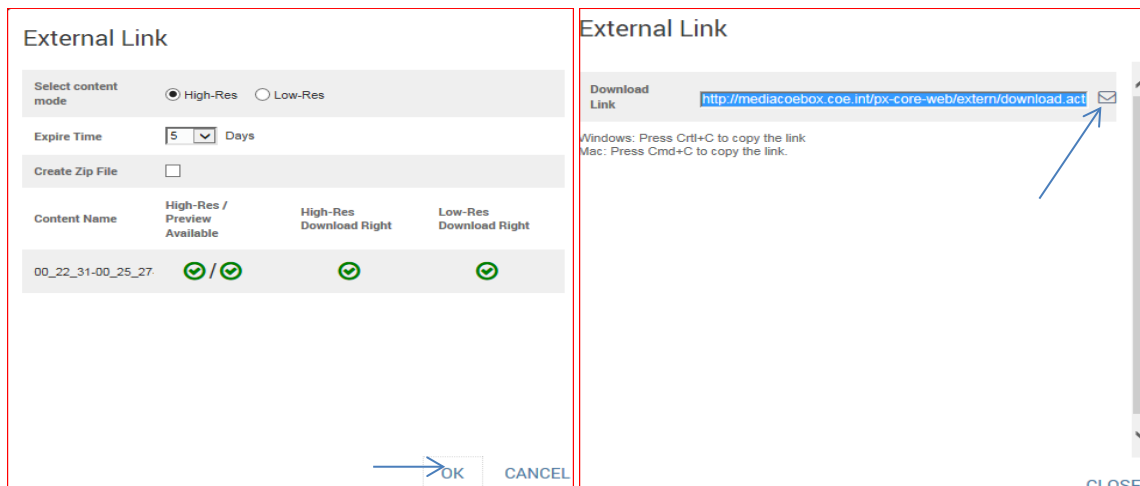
External Link

Select content mode
High-Res
Low-Res

Expire Time
5
Days

Create Zip File

| Content Name | High-Res / Preview Available | High-Res Download Right | Low-Res Download Right |
|---|---|---|---|
| 00_22_31-00_25_27 | / | | |

OK
CANCEL

External Link

Download Link
http://mediacoebox.coe.int/px-core-web/extern/download.act

Windows: Press Crtl+C to copy the link
Mac: Press Cmd+C to copy the link.

CLOSE